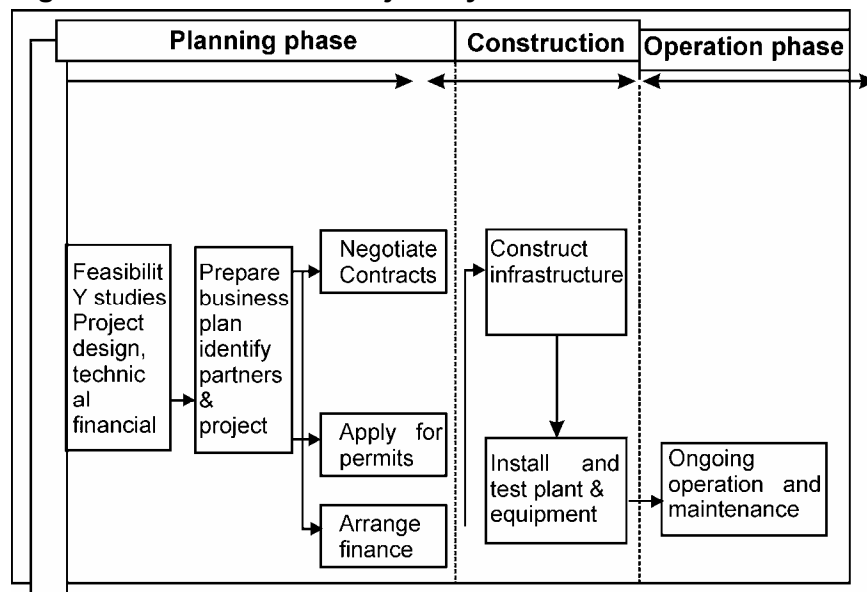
Planning phase
Construction
Operation phase

Feasibilit Y studies Project design, technic al financial

Prepare business plan identify partners & project

Negotiate Contracts

Apply for permits

Arrange finance

Construct infrastructure

Install and test plant & equipment

Ongoing operation and maintenance